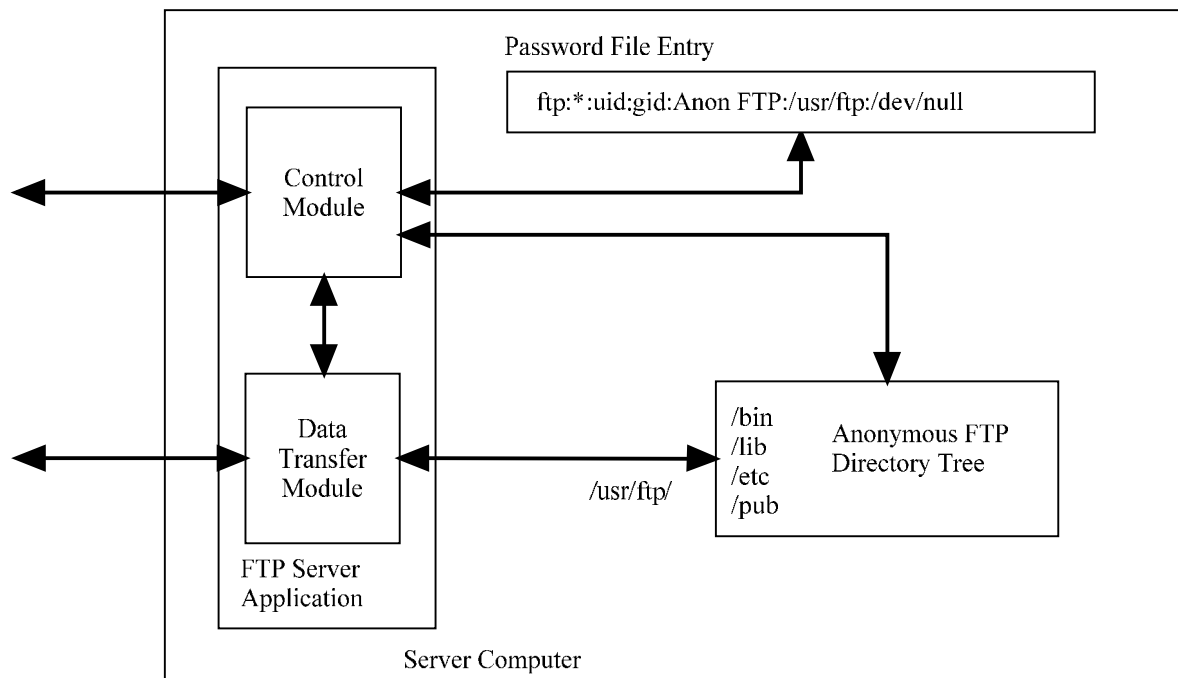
Password File Entry

ftp:*:uid:gid:Anon FTP:/usr/ftp:/dev/null

Control Module

Data Transfer Module

FTP Server Application

/bin
/lib
/etc
/pub

Anonymous FTP Directory Tree

/usr/ftp/

Server Computer